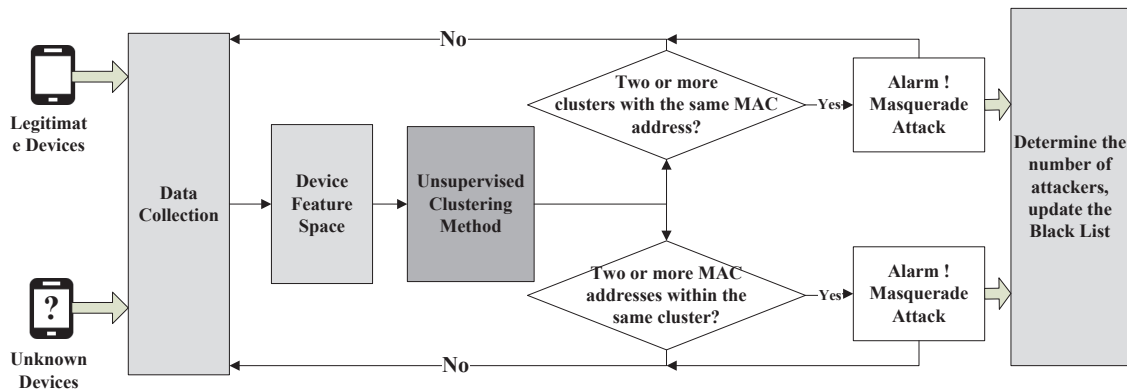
No

Legitimat e Devices

?

Unknown Devices

Data Collection

Device Feature Space

Unsupervised Clustering Method

Two or more clusters with the same MAC address?

Yes

Alarm ! Masquerade Attack

Two or more MAC addresses within the same cluster?

Yes

Alarm ! Masquerade Attack

Determine the number of attackers, update the Black List

No